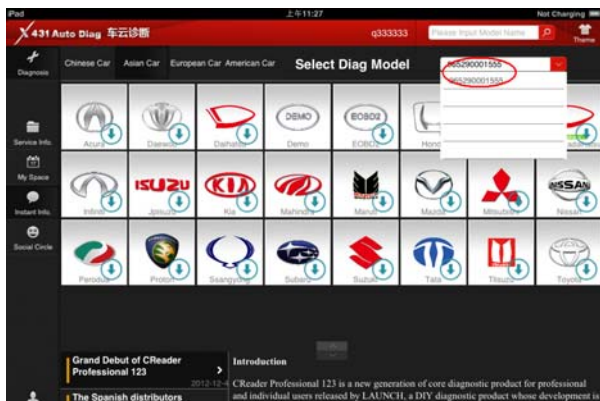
iPad 上午11:27 Not Charging

X431 Auto Diag 车云诊断 q333333 Please Input Model Name Theme

Diagnosis

Chinese Car Asian Car European Car American Car Select Diag Model

965290001555
965290001555

Service Info.

My Space

Instant Info.

Social Circle

Acura Daewoo Daihatsu DEMO Demo EOBD2 EOBD2 Hond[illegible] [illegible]

Infiniti ISUZU Isuzu KIA Kia Mahindra Maruti Mazda Mitsubishi NISSAN Nissan

Perodua Proton Ssangyong Subaru Suzuki Tata Tlsuzu Toyota

Grand Debut of CReader Professional 123

2012-12-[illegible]

The Spanish distributors

Introduction

CReader Professional 123 is a new generation of core diagnostic product for professional and individual users released by LAUNCH, a DIY diagnostic product whose development is